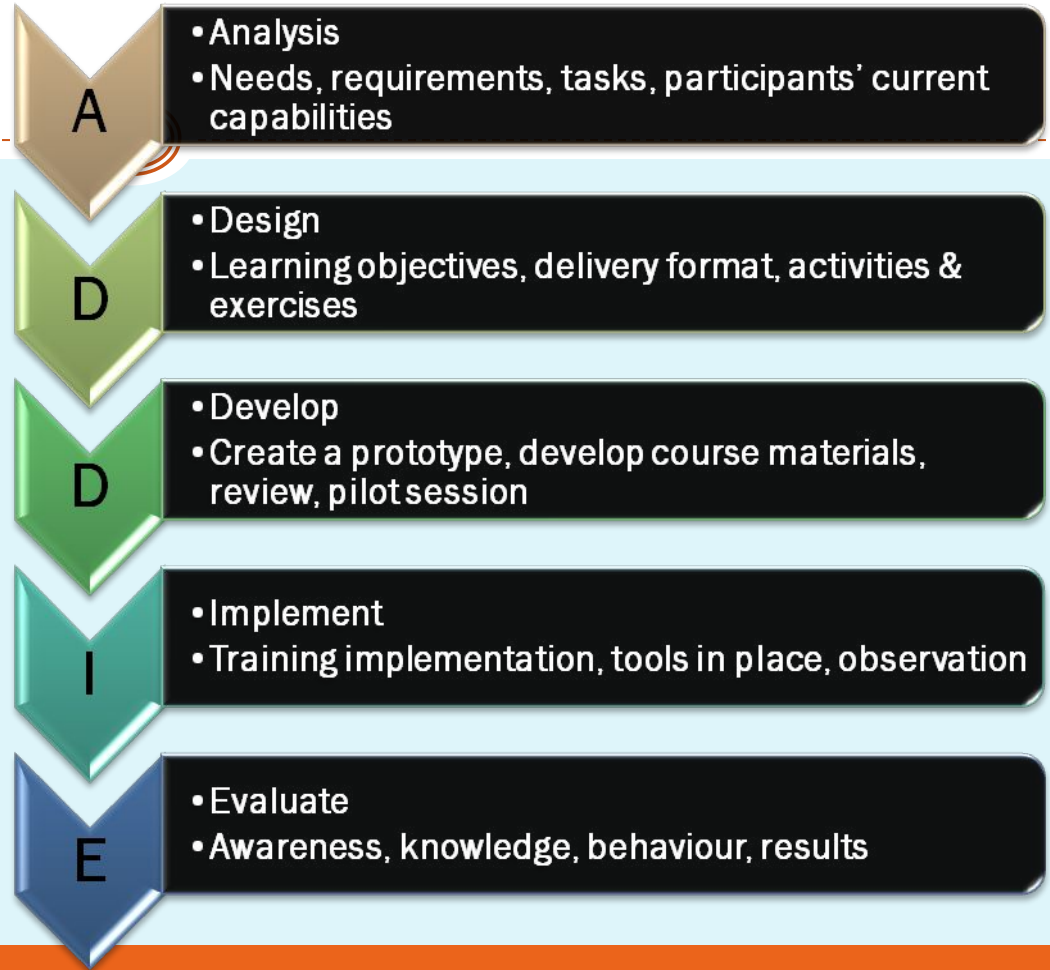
A

• Analysis
• Needs, requirements, tasks, participants' current capabilities

D

• Design
• Learning objectives, delivery format, activities & exercises

D

• Develop
• Create a prototype, develop course materials, review, pilot session

I

• Implement
• Training implementation, tools in place, observation

E

• Evaluate
• Awareness, knowledge, behaviour, results